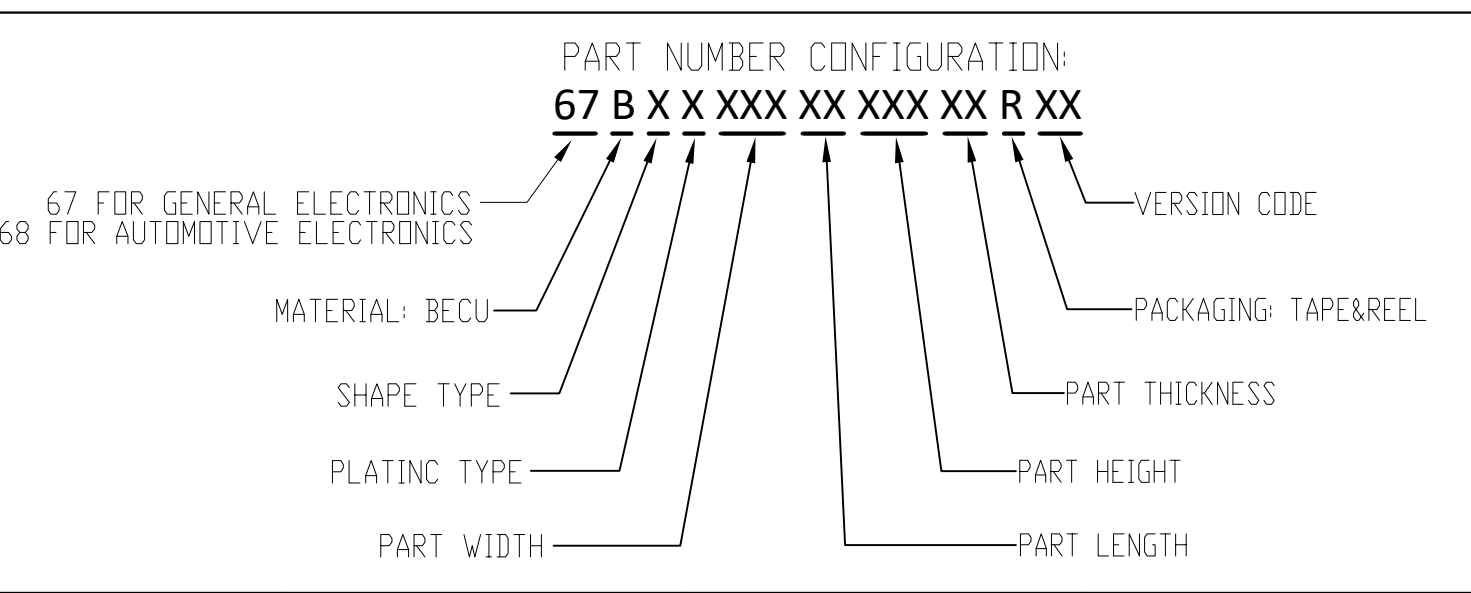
PART NUMBER CONFIGURATION:

67 B X X XXX XX XXX XX R XX

67 FOR GENERAL ELECTRONICS
68 FOR AUTOMOTIVE ELECTRONICS

MATERIAL: BECU

SHAPE TYPE

PLATINC TYPE

PART WIDTH

VERSION CODE

PACKAGING: TAPE&REEL

PART THICKNESS

PART HEIGHT

PART LENGTH